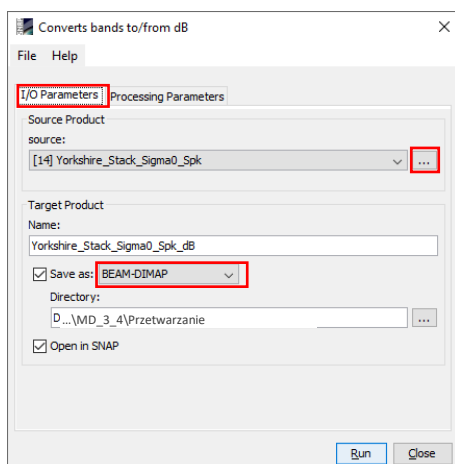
Converts bands to/from dB
File Help
I/O Parameters
Processing Parameters
Source Product
source:
[14] Yorkshire_Stack_Sigma0_Spk
...
Target Product
Name:
Yorkshire_Stack_Sigma0_Spk_dB
Save as: BEAM-DIMAP
Directory:
D...\MD_3_4\Przetwarzanie
...
Open in SNAP
Run
Close